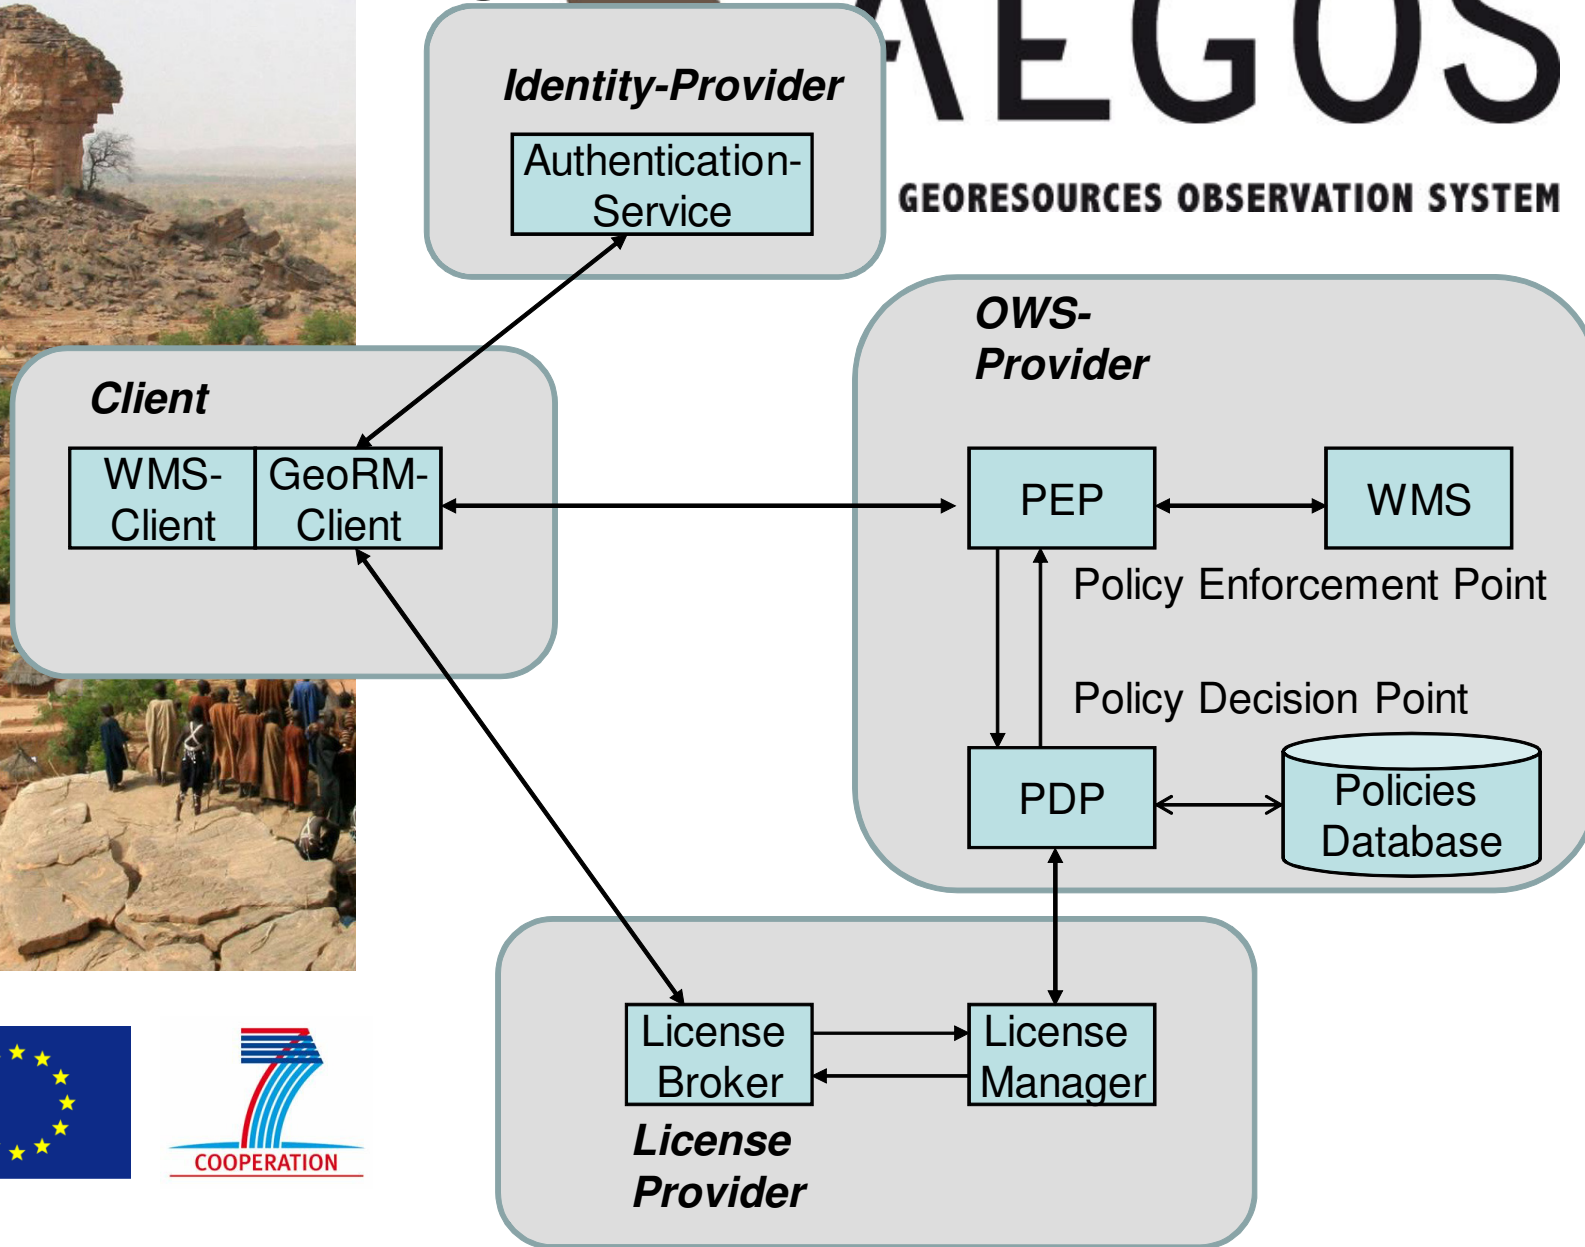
AEGOS

GEORESOURCES OBSERVATION SYSTEM

Identity-Provider

Authentication-Service

Client

WMS-Client

GeoRM-Client

OWS-Provider

PEP

WMS

Policy Enforcement Point

Policy Decision Point

PDP

Policies Database

License Broker

License Manager

License Provider

COOPERATION